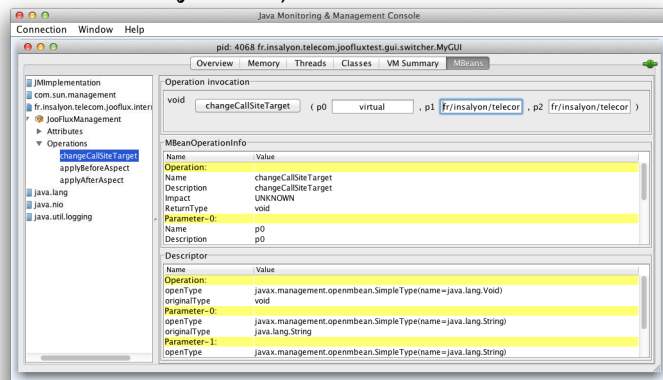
Java Monitoring & Management Console

Connection Window Help

pid: 4068 fr.insalyon.telecom.joofluxtest.gui.switcher.MyGUI

Overview Memory Threads Classes VM Summary MBeans

JMImplementation
com.sun.management
fr.insalyon.telecom.jooflux.inter
JooFluxManagement
Attributes
Operations
changeCallSiteTarget
applyBeforeAspect
applyAfterAspect
java.lang
java.nio
java.util.logging

Operation invocation

void changeCallSiteTarget ( p0 virtual , p1 fr/insalyon/telecor , p2 fr/insalyon/telecor )

MBeanOperationInfo

| Name | Value |
|---|---|
| Operation: | |
| Name | changeCallSiteTarget |
| Description | changeCallSiteTarget |
| Impact | UNKNOWN |
| ReturnType | void |
| Parameter-0: | |
| Name | p0 |
| Description | p0 |

Descriptor

| Name | Value |
|---|---|
| Operation: | |
| openType | javax.management.openmbean.SimpleType(name=java.lang.Void) |
| originalType | void |
| Parameter-0: | |
| openType | javax.management.openmbean.SimpleType(name=java.lang.String) |
| originalType | java.lang.String |
| Parameter-1: | |
| openType | javax.management.openmbean.SimpleType(name=java.lang.String) |